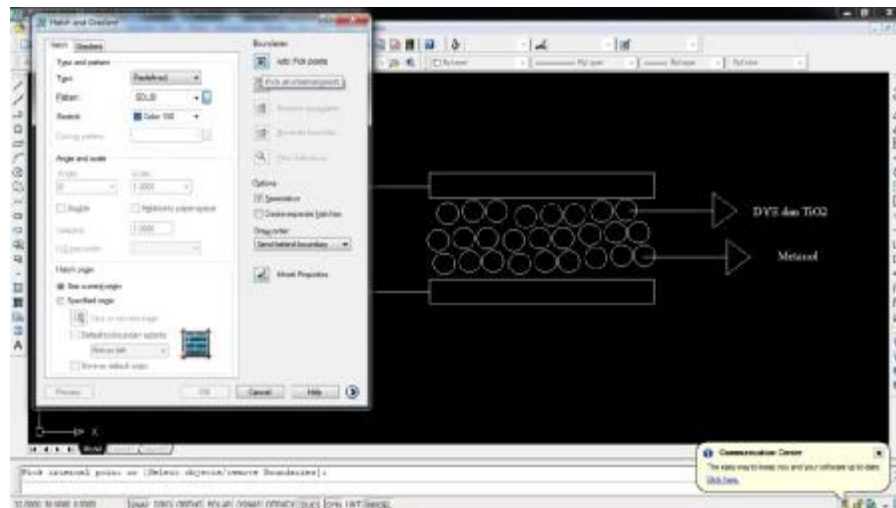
Hatch and Gradient

Hatch | Gradient

Type and pattern

Type: Predefined

Pattern: SOLID

Swatch: Color 150

Custom pattern:

Angle and scale

Angle: 0

Scale: 1.000

Double

Relative to paper space

Spacing: 1.000

ISO pen width:

Hatch origin

Use current origin

Specified origin

Click to set new origin

Default to boundary extents

Bottom left

Store as default origin

Boundaries

Add: Pick points

Add: Select objects

Remove boundaries

Recreate boundary

View Selections

Options

Associative

Create separate hatches

Draw order

Send behind boundary

Inherit Properties

Preview

OK

Cancel

Help

DYE dan TiO2

Metanol

Pick internal point or [Select objects/remove Boundaries]:

Communication Center

The easy way to keep you and your software up to date.

Click here.